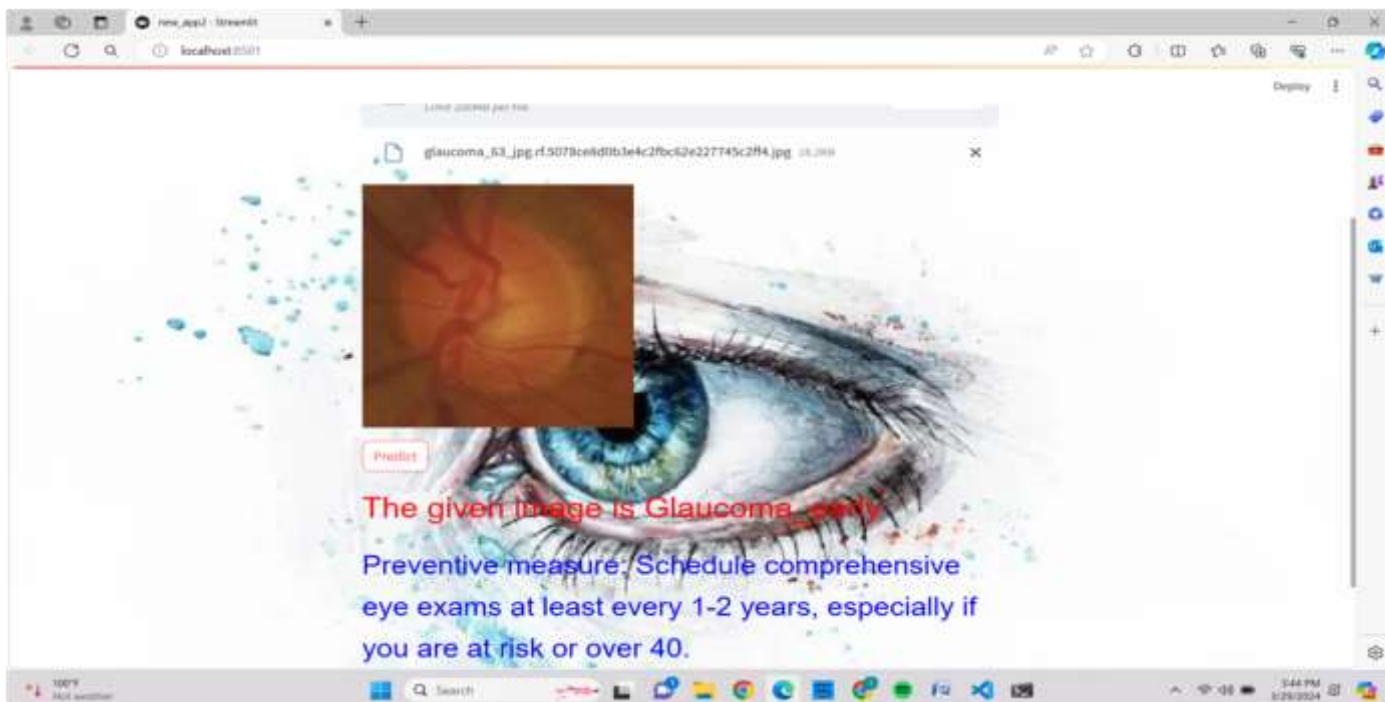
new_app2 · Streamlit

localhost:8501

Deploy

Limit 200MB per file

glaucoma_63_jpg.rf.5079ce6d0b3e4c2fbc62e227745c2ff4.jpg 28.2KB

Predict

The given image is Glaucoma_early

Preventive measure: Schedule comprehensive eye exams at least every 1-2 years, especially if you are at risk or over 40.

100°F
Hot weather

Search

3:44 PM
3/29/2024